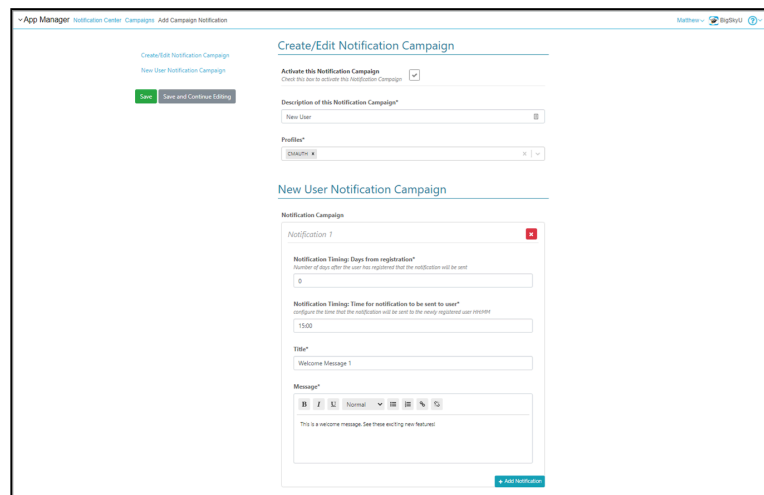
App Manager Notification Center Campaigns Add Campaign Notification

Matthew BigSkyU

Create/Edit Notification Campaign

New User Notification Campaign

Save Save and Continue Editing

Create/Edit Notification Campaign

Activate this Notification Campaign
Check this box to activate this Notification Campaign

Description of this Notification Campaigns*

New User

Profiles*

CHAUTH ×

New User Notification Campaign

Notification Campaign

Notification 1

Notification Timing: Days from registration*
Number of days after the user has registered that the notification will be sent

0

Notification Timing: Time for notification to be sent to user*
configure the time that the notification will be sent to the newly registered user HH:MM

15:00

Title*

Welcome Message 1

Message*

B I U Normal

This is a welcome message. See these exciting new features!

+ Add Notification